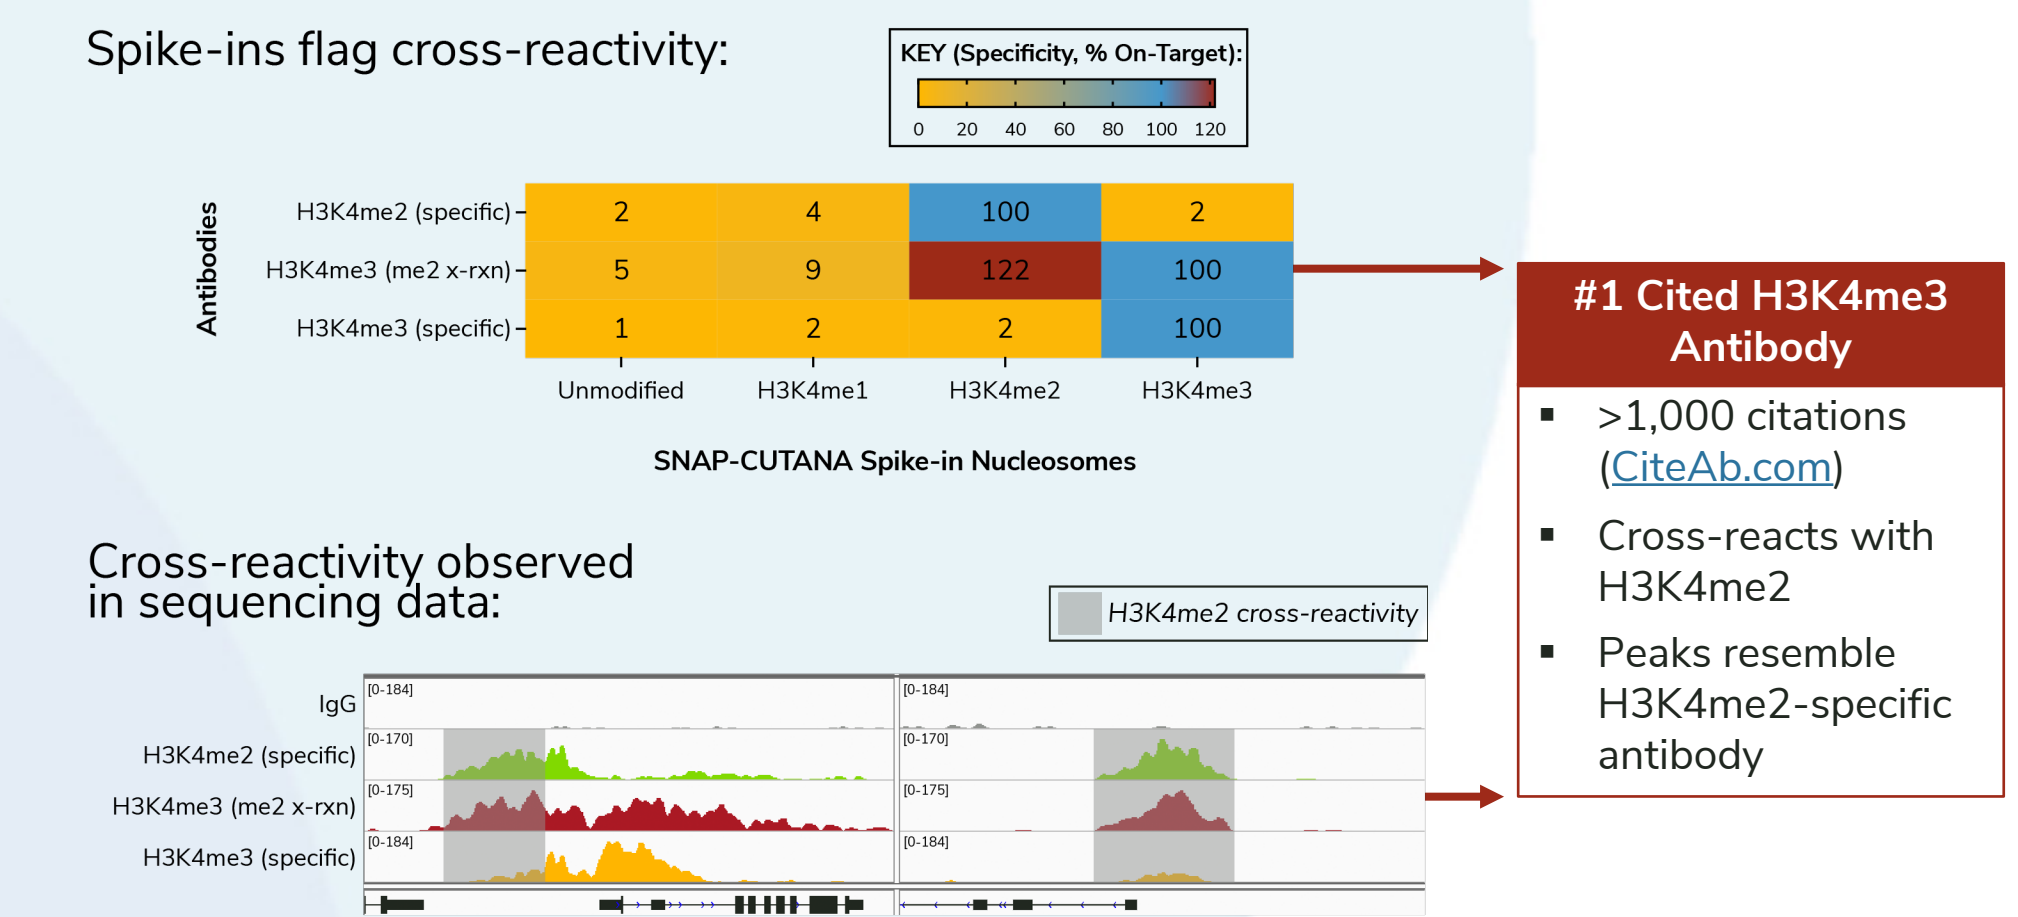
Spike-ins flag cross-reactivity:

KEY (Specificity, % On-Target):

0 20 40 60 80 100 120

Antibodies

| | Unmodified | H3K4me1 | H3K4me2 | H3K4me3 |
|---|---|---|---|---|
| H3K4me2 (specific) | 2 | 4 | 100 | 2 |
| H3K4me3 (me2 x-rxn) | 5 | 9 | 122 | 100 |
| H3K4me3 (specific) | 1 | 2 | 2 | 100 |

SNAP-CUTANA Spike-in Nucleosomes

#1 Cited H3K4me3 Antibody

▪ >1,000 citations (CiteAb.com)

▪ Cross-reacts with H3K4me2

▪ Peaks resemble H3K4me2-specific antibody

Cross-reactivity observed in sequencing data:

H3K4me2 cross-reactivity

IgG
H3K4me2 (specific)
H3K4me3 (me2 x-rxn)
H3K4me3 (specific)

[0-184]
[0-170]
[0-175]
[0-184]

[0-184]
[0-170]
[0-175]
[0-184]